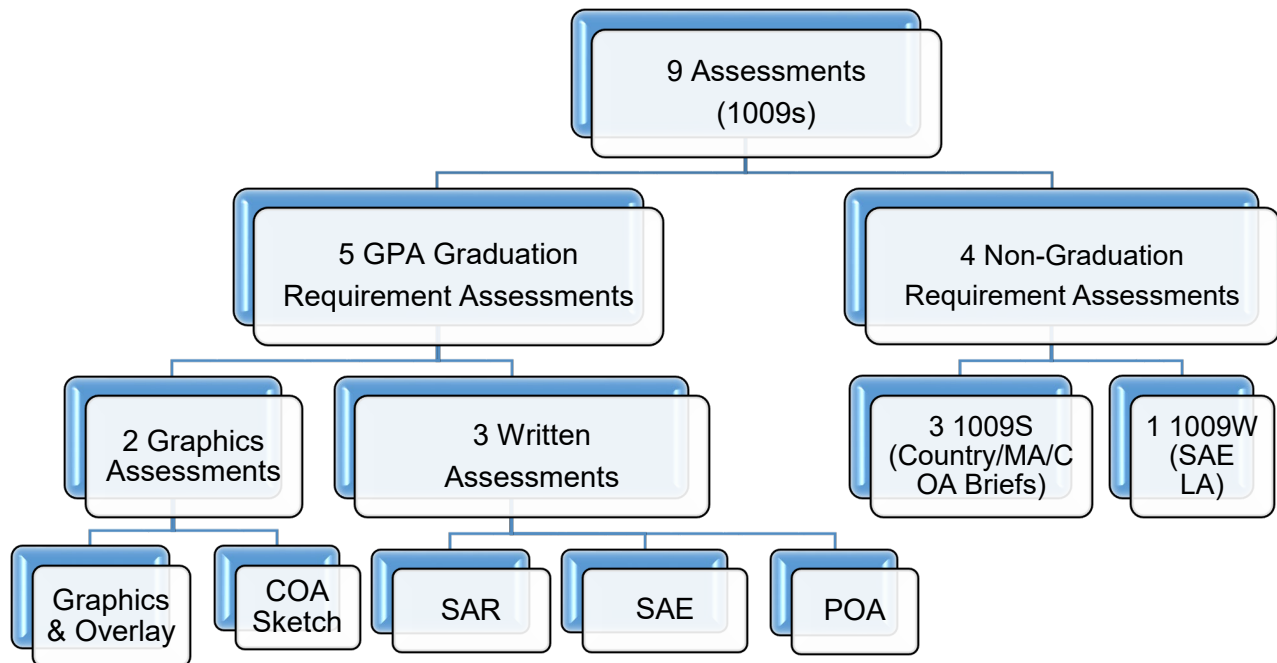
9 Assessments (1009s)

5 GPA Graduation Requirement Assessments

4 Non-Graduation Requirement Assessments

2 Graphics Assessments

3 Written Assessments

3 1009S (Country/MA/COA Briefs)

1 1009W (SAE LA)

Graphics & Overlay

COA Sketch

SAR

SAE

POA